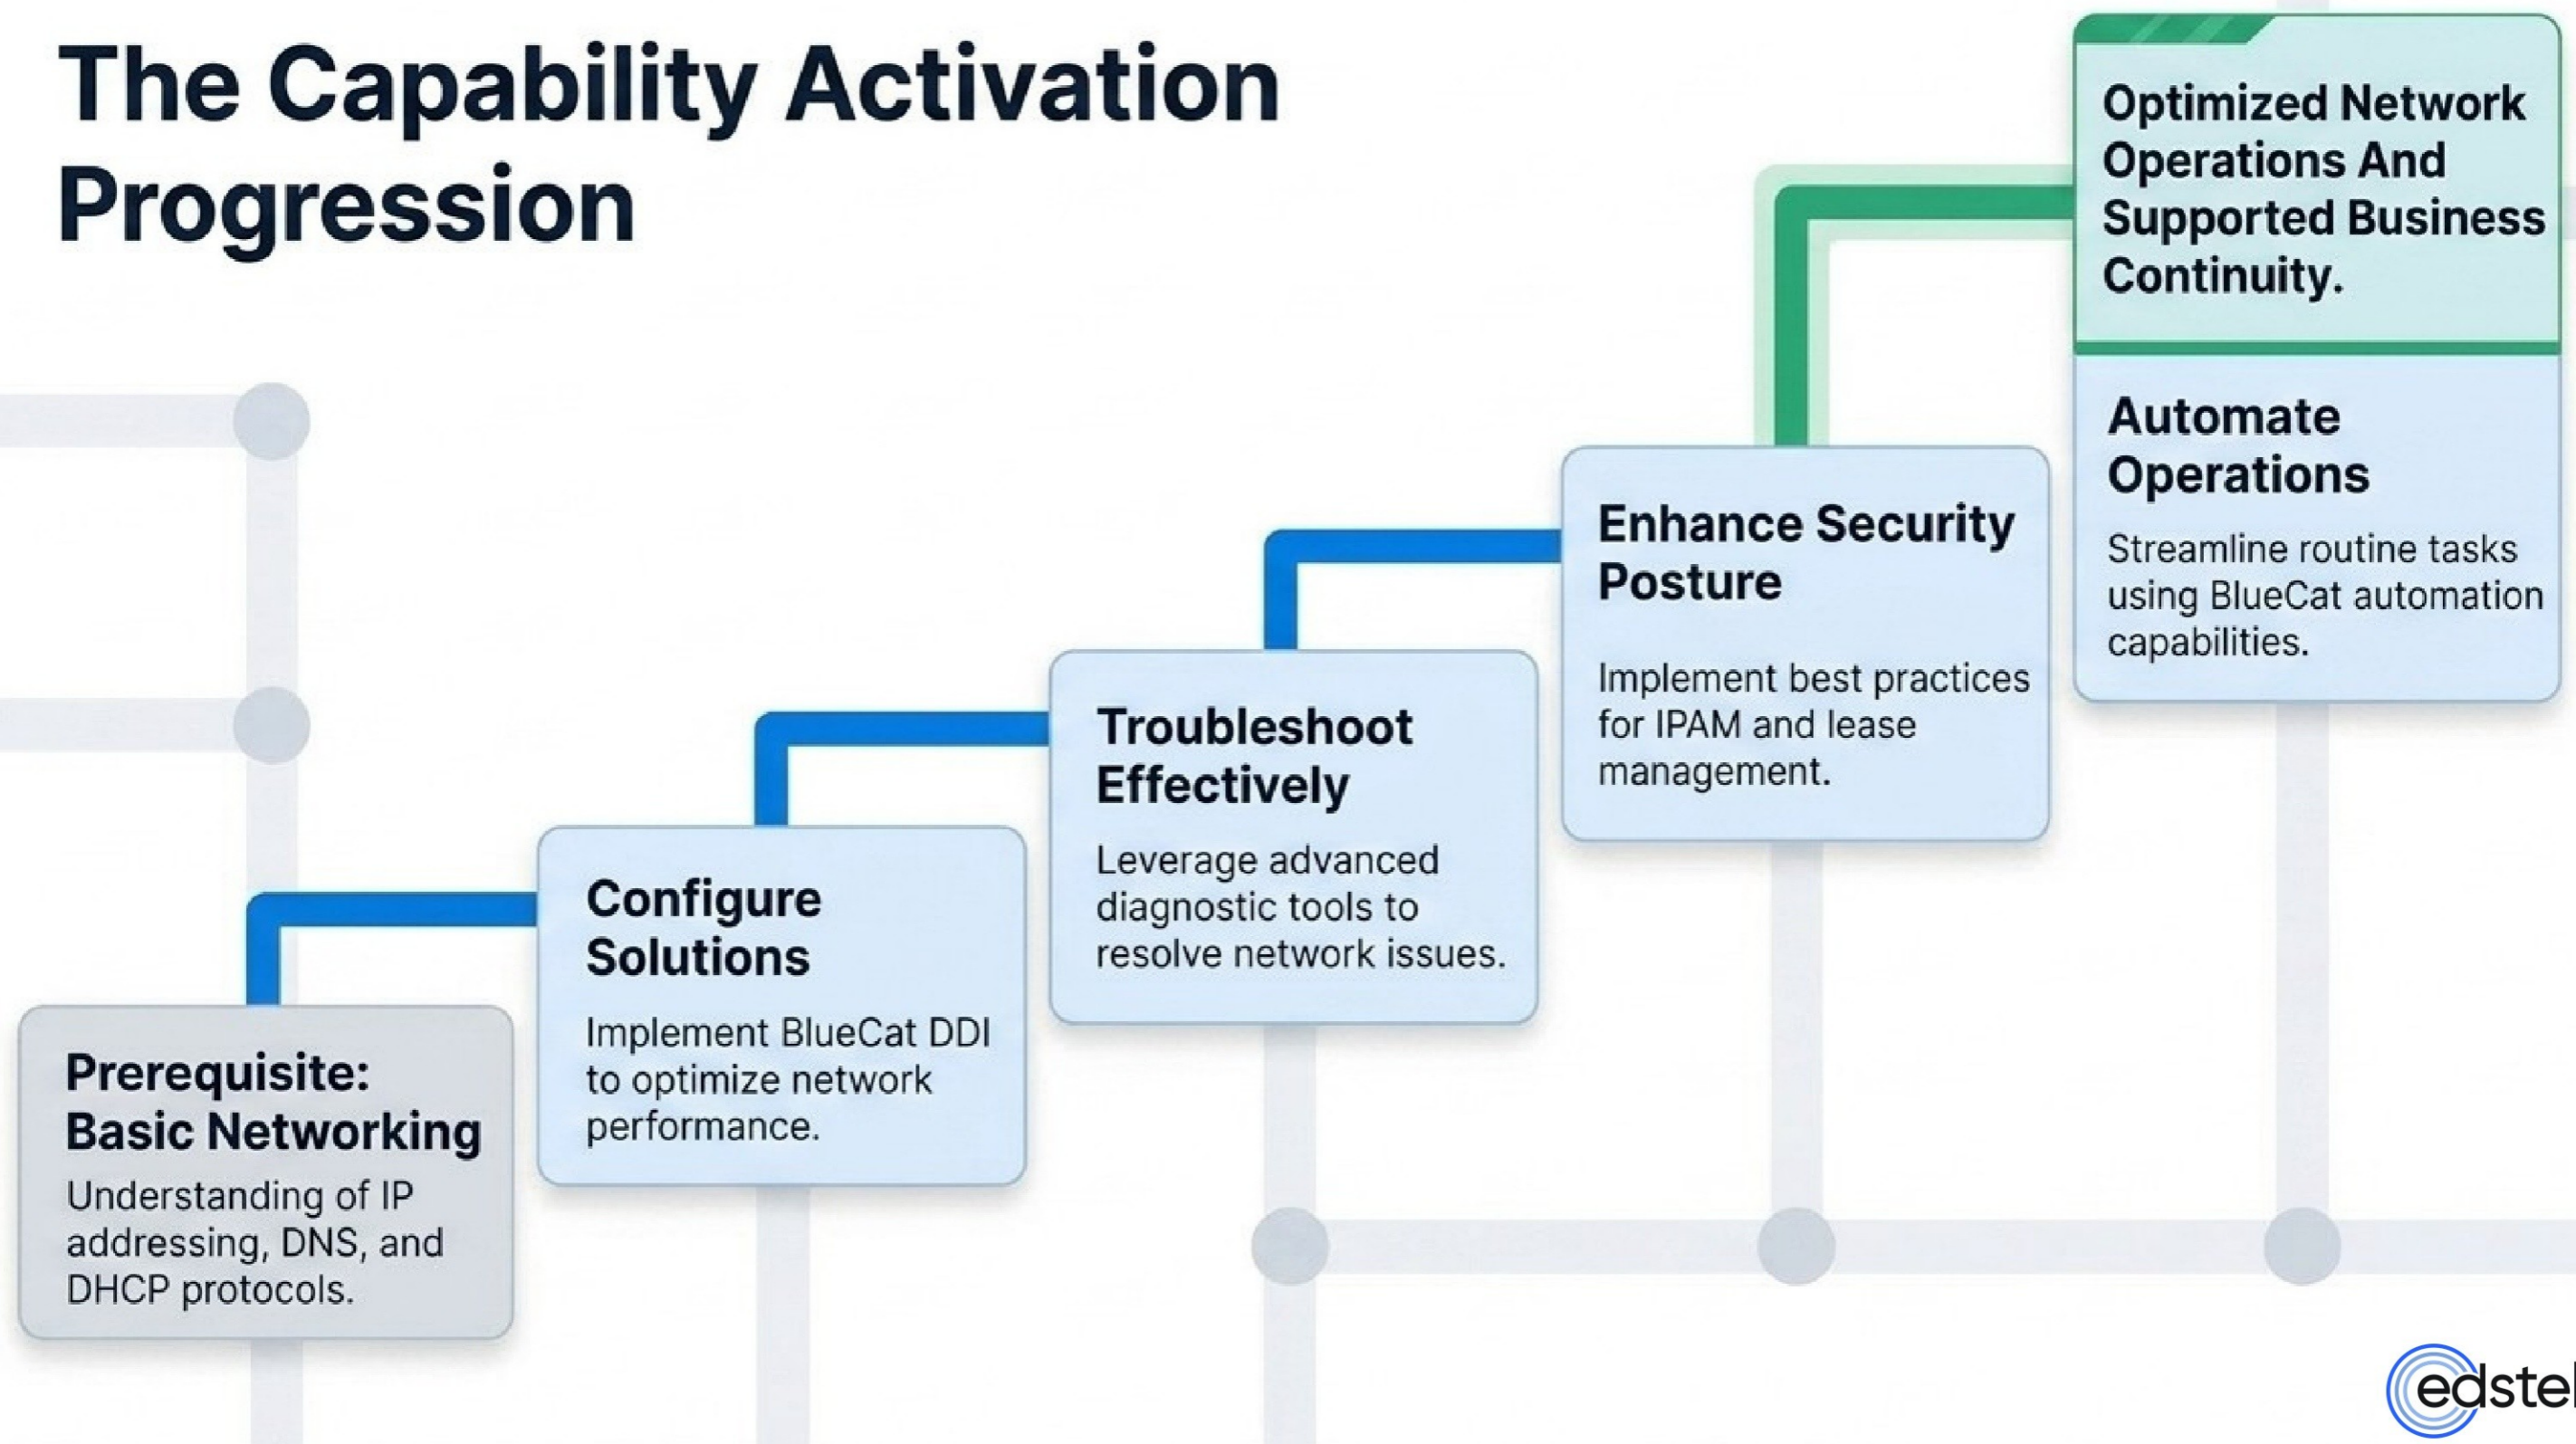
The Capability Activation Progression

Optimized Network Operations And Supported Business Continuity.

Automate Operations

Streamline routine tasks using BlueCat automation capabilities.

Enhance Security Posture

Implement best practices for IPAM and lease management.

Troubleshoot Effectively

Leverage advanced diagnostic tools to resolve network issues.

Configure Solutions

Implement BlueCat DDI to optimize network performance.

Prerequisite: Basic Networking

Understanding of IP addressing, DNS, and DHCP protocols.

edstel